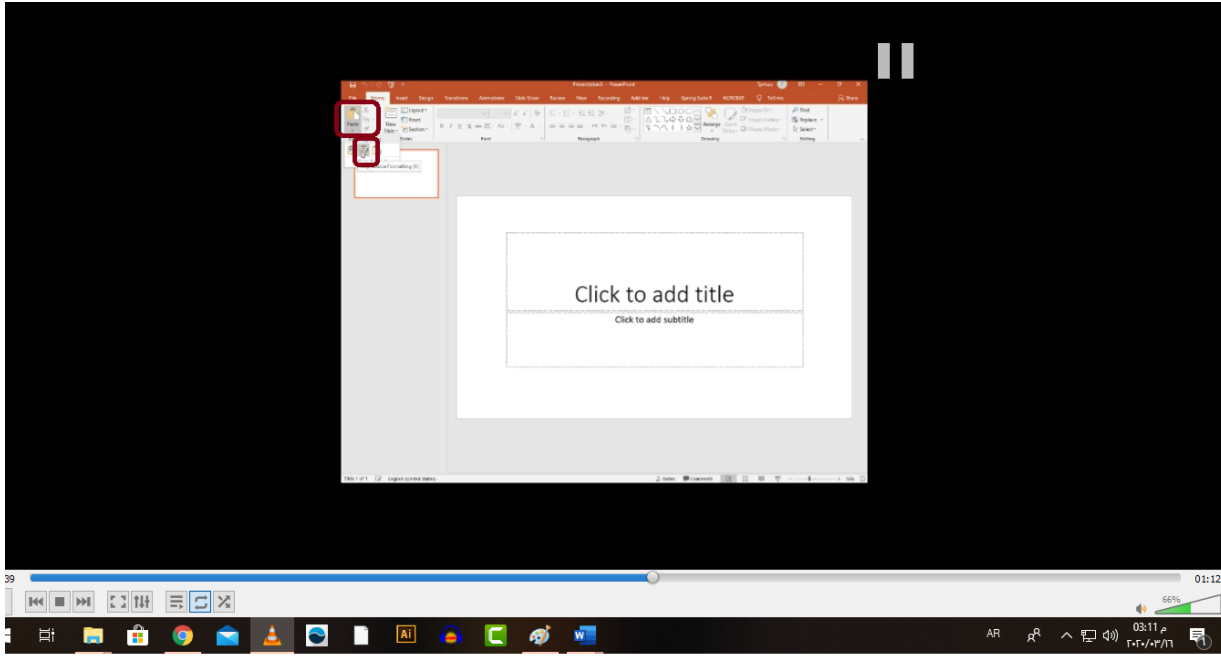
Presentation1 - PowerPoint

File Home Insert Design Transitions Animations Slide Show Review View Recording Add-ins Help Tell me Share

Paste New Slide Layout Reset Section Slides Font Paragraph Drawing Arrange Quick Styles Find Replace Select Editing

Keep Source Formatting (K)

Click to add title

Click to add subtitle

Slide 1 of 1 English (United States) Notes Comments

39

01:12

66%

AR

03:11 م
٢٠٢٠/٠٣/١٦